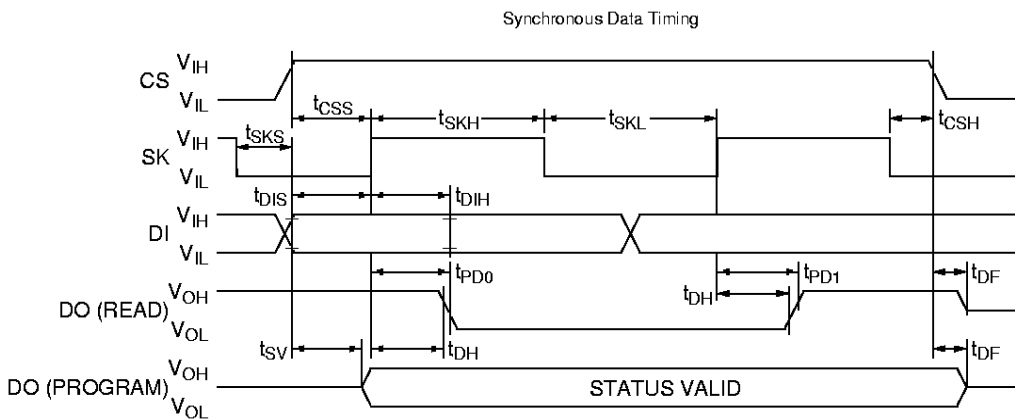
Synchronous Data Timing

CS $V_{IH}$ $V_{IL}$

$t_{CSS}$ $t_{SKH}$ $t_{SKL}$ $t_{CSH}$

$t_{SKS}$

SK $V_{IH}$ $V_{IL}$

$t_{DIS}$ $t_{DIH}$

DI $V_{IH}$ $V_{IL}$

$t_{PD0}$ $t_{PD1}$ $t_{DF}$

$t_{DH}$

DO (READ) $V_{OH}$ $V_{OL}$

$t_{SV}$ $t_{DH}$ $t_{DF}$

DO (PROGRAM) $V_{OH}$ $V_{OL}$

STATUS VALID